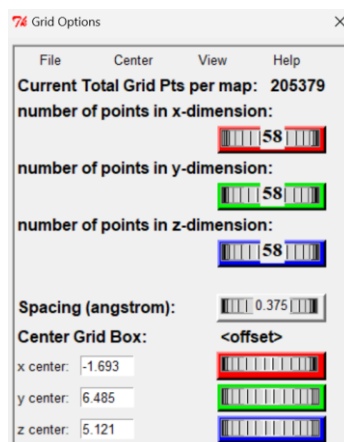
Grid Options ×

File Center View Help

Current Total Grid Pts per map: 205379

number of points in x-dimension:

58

number of points in y-dimension:

58

number of points in z-dimension:

58

Spacing (angstrom): 0.375

Center Grid Box: <offset>

x center: -1.693

y center: 6.485

z center: 5.121